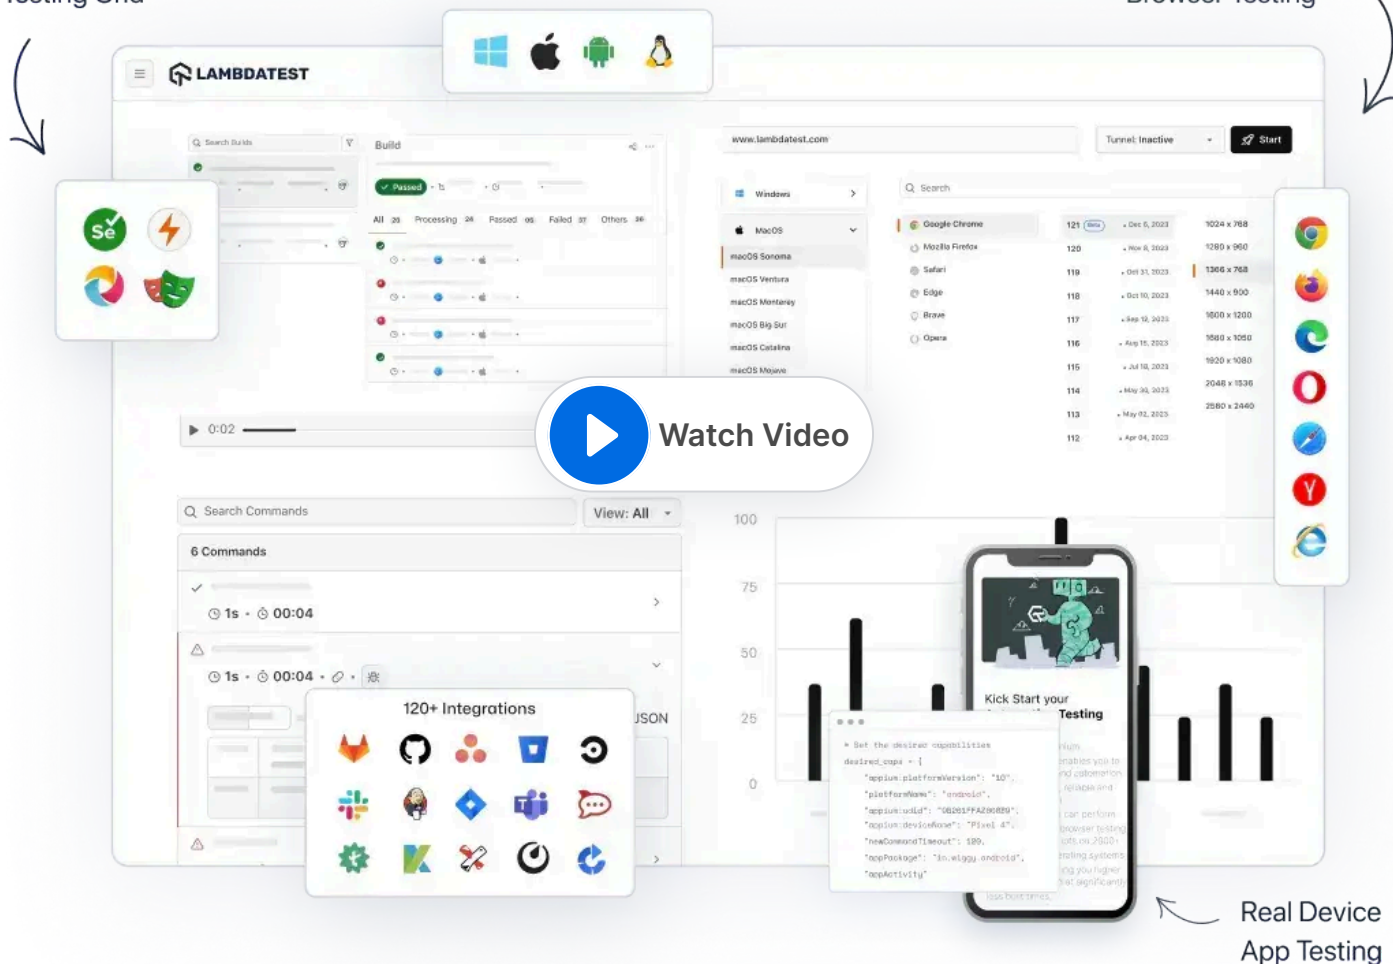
LAMBDATEST

Search Builds

Build

Passed

All 20 Processing 24 Passed 05 Failed 37 Others 26

www.lambdatest.com

Tunnel: Inactive

Start

Windows

MacOS

macOS Sonoma

macOS Ventura

macOS Monterey

macOS Big Sur

macOS Catalina

macOS Mojave

Search

Google Chrome

Mozilla Firefox

Safari

Edge

Brave

Opera

121 120 119 118 117 116 115 114 113 112

1024 x 768

1280 x 960

1366 x 768

1440 x 900

1600 x 1200

1680 x 1050

1920 x 1080

2048 x 1536

2560 x 2440

0:02

Watch Video

Search Commands

View: All

6 Commands

1s • 00:04

1s • 00:04

120+ Integrations

JSON

100

75

50

25

0

Kick Start your Testing

# Set the desired capabilities
desired_caps = {
"appium:platformVersion": "10",
"platformName": "android",
"appium:deviceName": "Pixel 4",
"newCommandTimeout": 180,
"appActivity"

Real Device App Testing